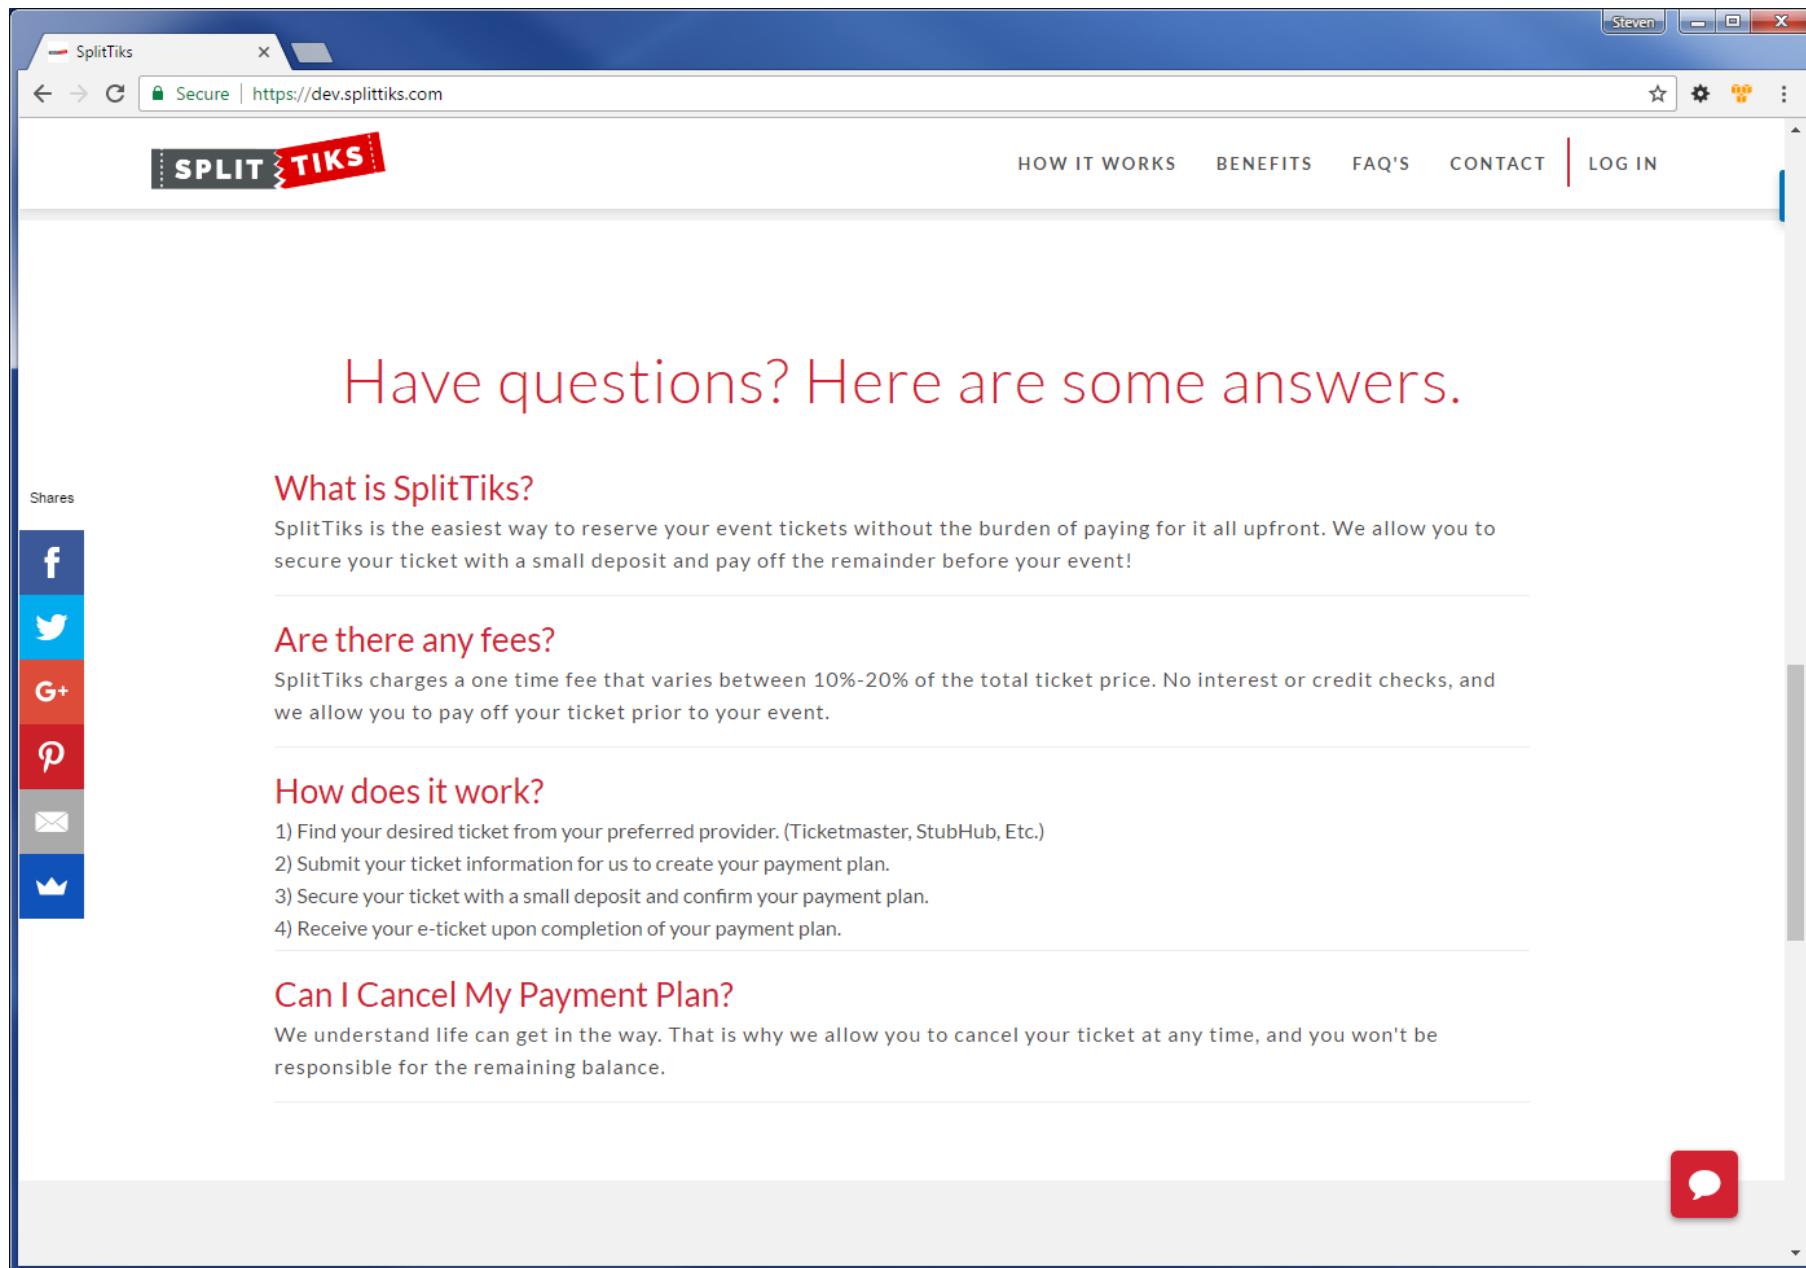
Steven

SplitTiks

Secure | https://dev.splittiks.com

SPLIT TIKS

HOW IT WORKS BENEFITS FAQ'S CONTACT LOG IN

Have questions? Here are some answers.

Shares

What is SplitTiks?

SplitTiks is the easiest way to reserve your event tickets without the burden of paying for it all upfront. We allow you to secure your ticket with a small deposit and pay off the remainder before your event!

Are there any fees?

SplitTiks charges a one time fee that varies between 10%-20% of the total ticket price. No interest or credit checks, and we allow you to pay off your ticket prior to your event.

How does it work?

1) Find your desired ticket from your preferred provider. (Ticketmaster, StubHub, Etc.)
2) Submit your ticket information for us to create your payment plan.
3) Secure your ticket with a small deposit and confirm your payment plan.
4) Receive your e-ticket upon completion of your payment plan.

Can I Cancel My Payment Plan?

We understand life can get in the way. That is why we allow you to cancel your ticket at any time, and you won't be responsible for the remaining balance.